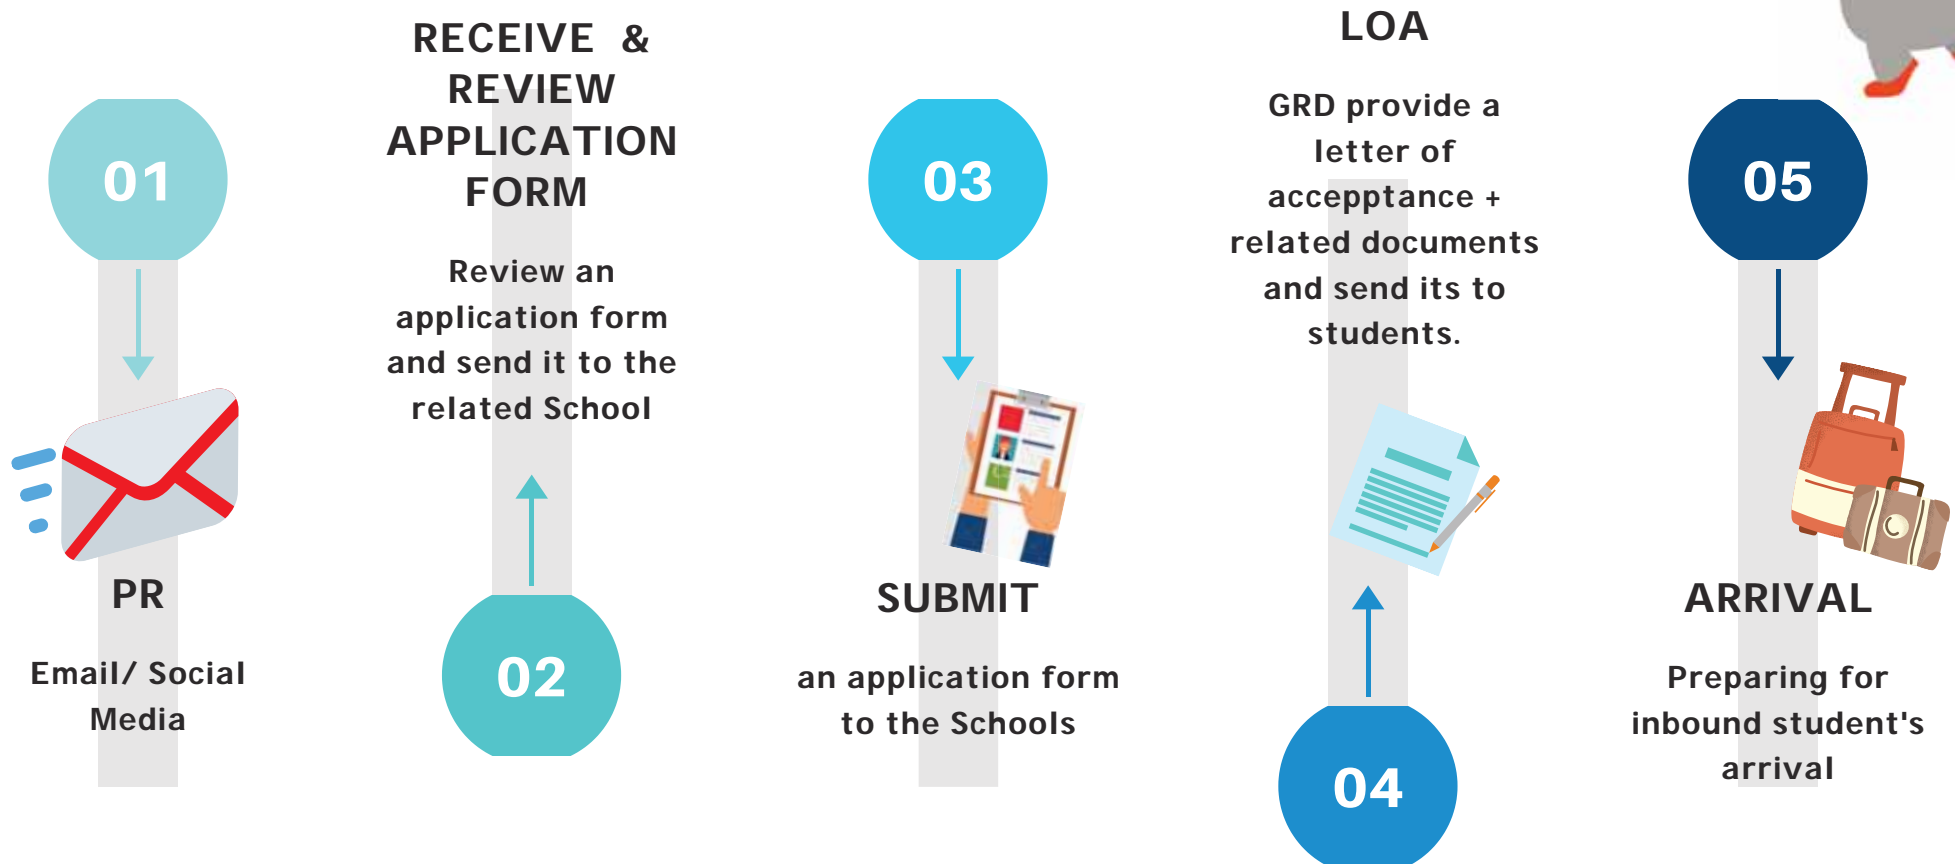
01

PR

Email/ Social Media

RECEIVE & REVIEW APPLICATION FORM

Review an application form and send it to the related School

02

03

SUBMIT

an application form to the Schools

LOA

GRD provide a letter of acceptance + related documents and send its to students.

04

05

ARRIVAL

Preparing for inbound student's arrival